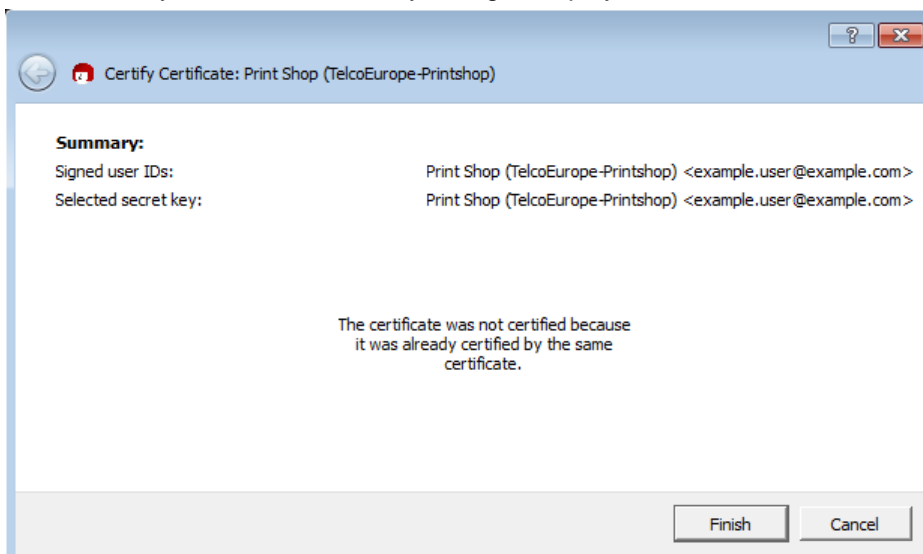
?

Certify Certificate: Print Shop (TelcoEurope-Printshop)

**Summary:**

| | |
|---|---|
| Signed user IDs: | Print Shop (TelcoEurope-Printshop) <example.user@example.com> |
| Selected secret key: | Print Shop (TelcoEurope-Printshop) <example.user@example.com> |

The certificate was not certified because it was already certified by the same certificate.

Finish

Cancel